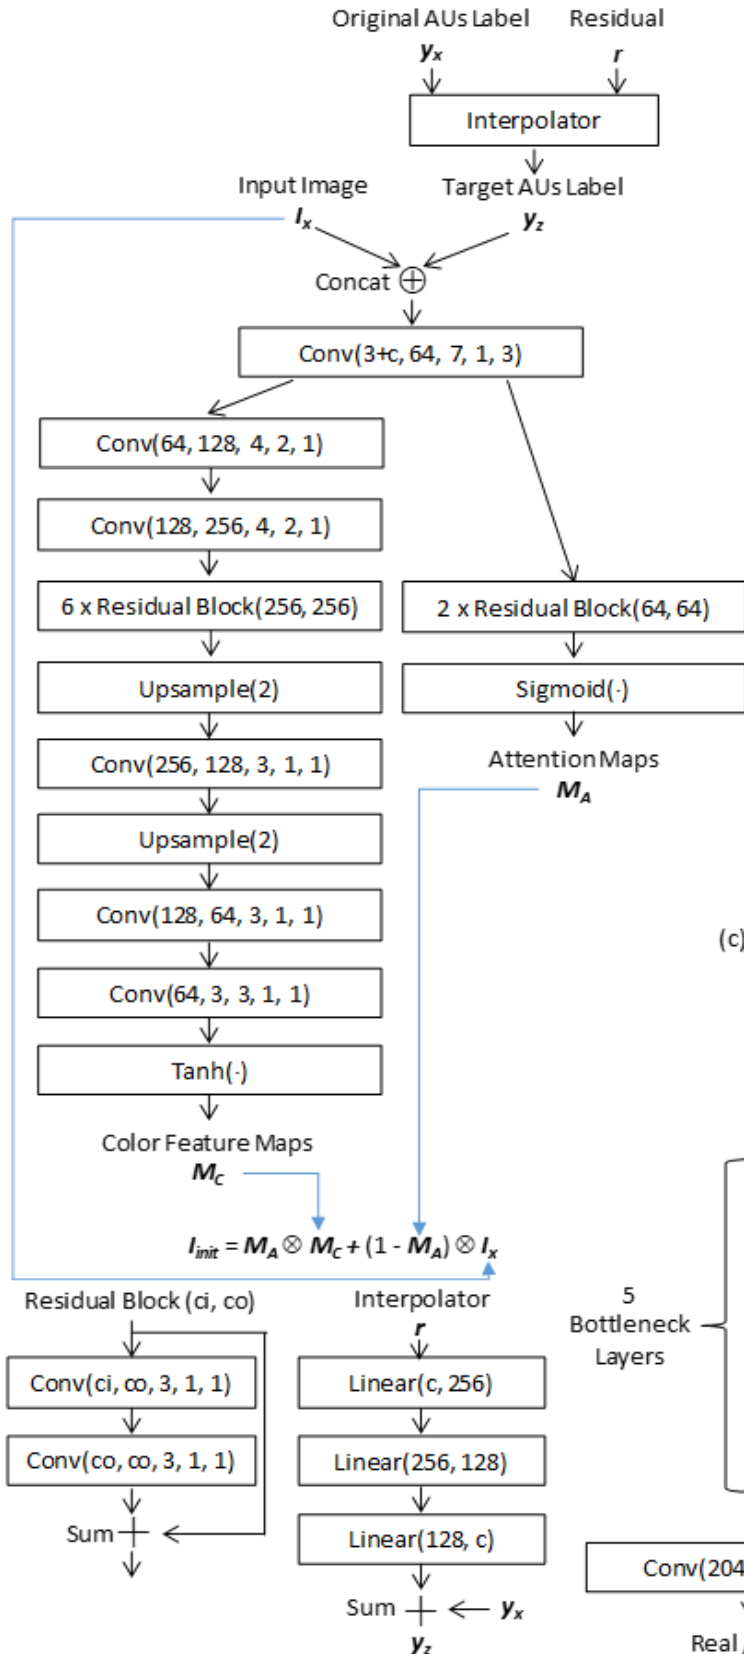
Original AUs Label
$y_x$
Residual
$r$
Interpolator
Target AUs Label
$y_z$
Input Image
$I_x$
Concat $\oplus$
Conv(3+c, 64, 7, 1, 3)
Conv(64, 128, 4, 2, 1)
Conv(128, 256, 4, 2, 1)
6 x Residual Block(256, 256)
Upsample(2)
Conv(256, 128, 3, 1, 1)
Upsample(2)
Conv(128, 64, 3, 1, 1)
Conv(64, 3, 3, 1, 1)
Tanh(·)
Color Feature Maps
$M_C$
2 x Residual Block(64, 64)
Sigmoid(·)
Attention Maps
$M_A$
(c)
$I_{init} = M_A \otimes M_C + (1 - M_A) \otimes I_x$
Residual Block (ci, co)
Conv(ci, co, 3, 1, 1)
Conv(co, co, 3, 1, 1)
Sum $+$
Interpolator
$r$
Linear(c, 256)
Linear(256, 128)
Linear(128, c)
Sum $+$ $y_x$
$y_z$
5
Bottleneck
Layers
Conv(204
Real